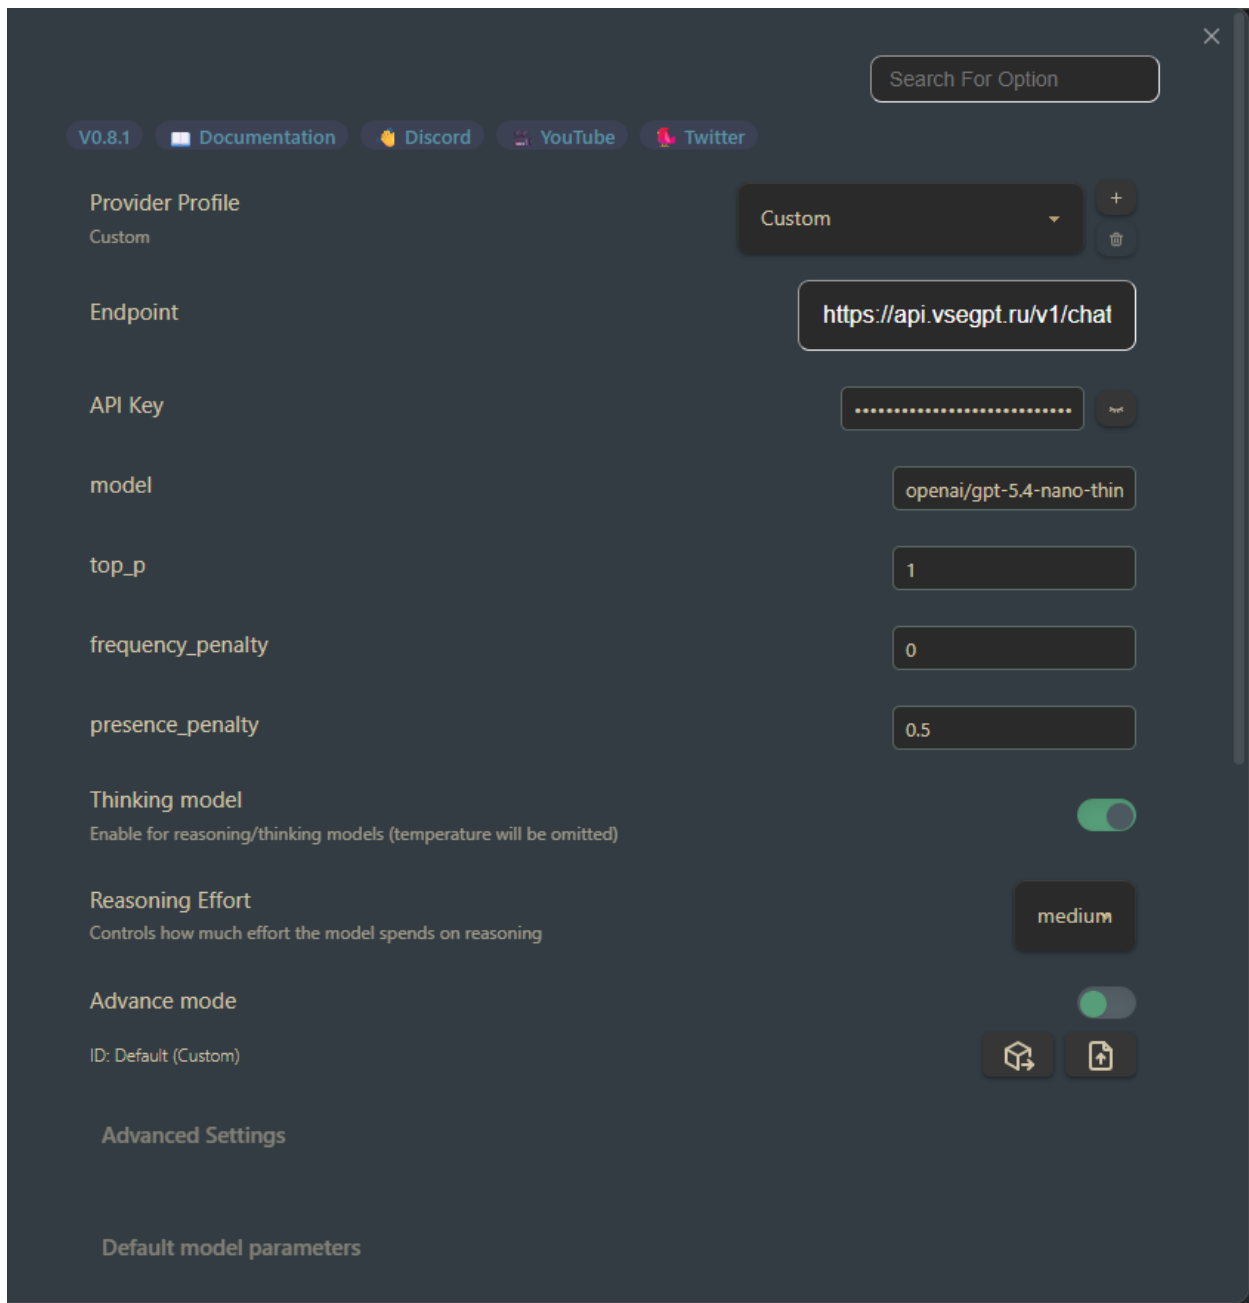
Search For Option

V0.8.1 Documentation Discord YouTube Twitter

Provider Profile
Custom

Custom

Endpoint
https://api.vsegpt.ru/v1/chat

API Key
••••••••••••••••••••••••••••••

model
openai/gpt-5.4-nano-thin

top_p
1

frequency_penalty
0

presence_penalty
0.5

Thinking model
Enable for reasoning/thinking models (temperature will be omitted)

Reasoning Effort
Controls how much effort the model spends on reasoning
medium

Advance mode

ID: Default (Custom)

Advanced Settings

Default model parameters